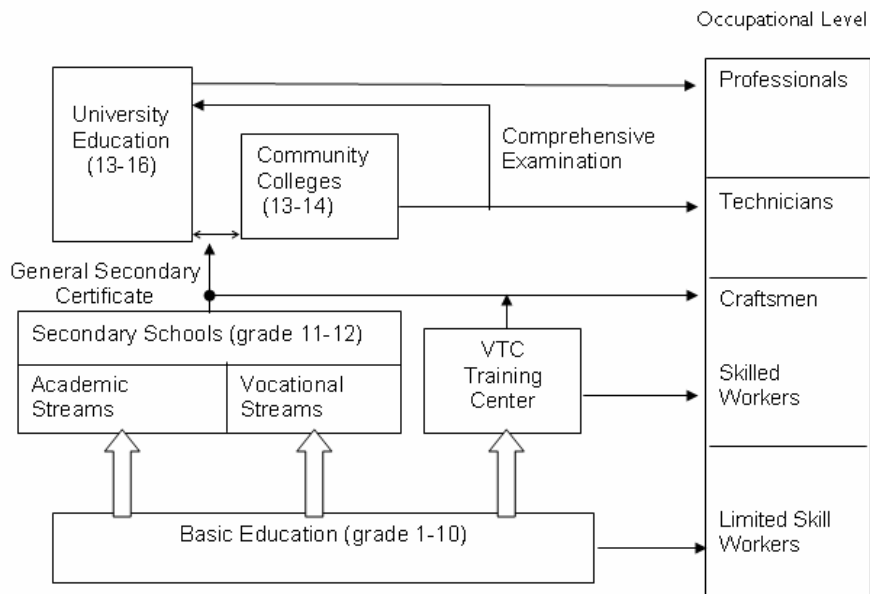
Occupational Level

University Education (13-16)

Community Colleges (13-14)

Comprehensive Examination

Professionals

Technicians

General Secondary Certificate

Craftsmen

Secondary Schools (grade 11-12)

Academic Streams

Vocational Streams

VTC Training Center

Skilled Workers

Basic Education (grade 1-10)

Limited Skill Workers